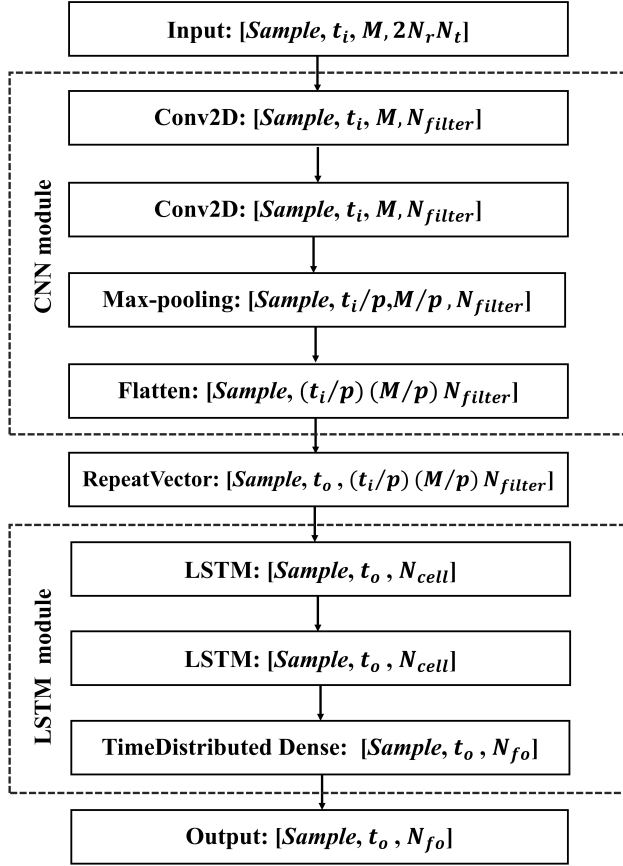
Input: [*Sample*, $t_i$, $M$, $2N_rN_t$]

CNN module

Conv2D: [*Sample*, $t_i$, $M$, $N_{filter}$]

Conv2D: [*Sample*, $t_i$, $M$, $N_{filter}$]

Max-pooling: [*Sample*, $t_i/p$, $M/p$, $N_{filter}$]

Flatten: [*Sample*, $(t_i/p)\,(M/p)\,N_{filter}$]

RepeatVector: [*Sample*, $t_o$, $(t_i/p)\,(M/p)\,N_{filter}$]

LSTM module

LSTM: [*Sample*, $t_o$, $N_{cell}$]

LSTM: [*Sample*, $t_o$, $N_{cell}$]

TimeDistributed Dense: [*Sample*, $t_o$, $N_{fo}$]

Output: [*Sample*, $t_o$, $N_{fo}$]